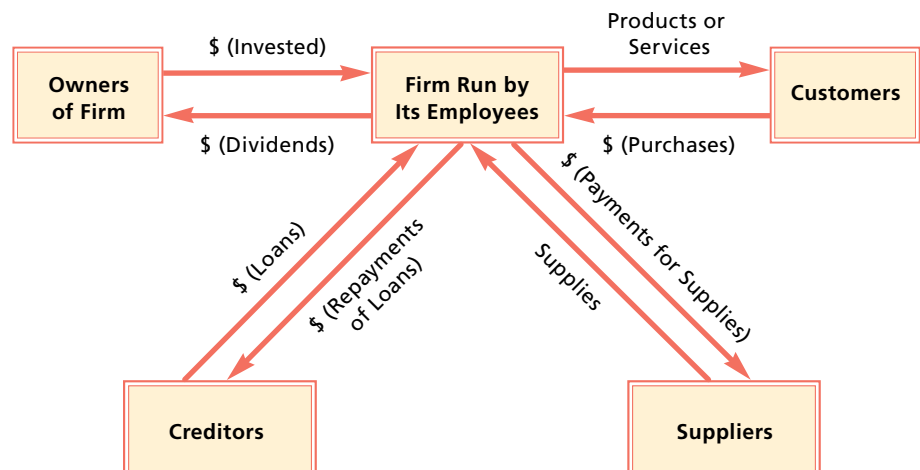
Owners of Firm

$ (Invested)

$ (Dividends)

Firm Run by Its Employees

Products or Services

$ (Purchases)

Customers

$ (Loans)

$ (Repayments of Loans)

Supplies

$ (Payments for Supplies)

Creditors

Suppliers